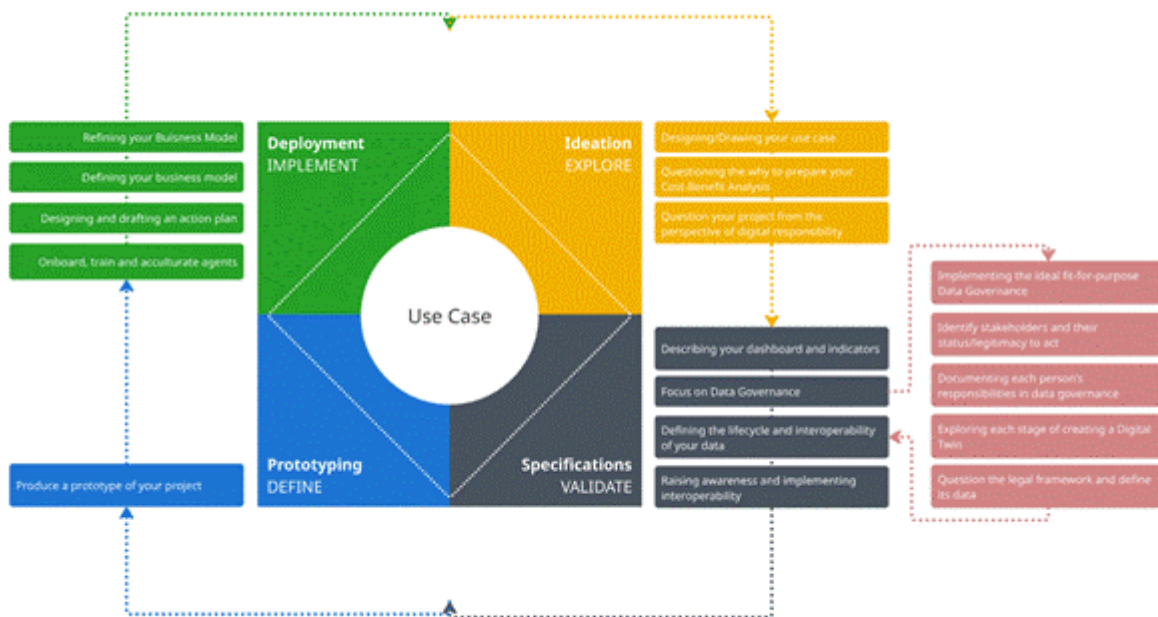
Refining your Buisness Model

Defining your business model

Designing and drafting an action plan

Onboard, train and acculturate agents

Deployment
IMPLEMENT

Ideation
EXPLORE

Use Case

Prototyping
DEFINE

Specifications
VALIDATE

Produce a prototype of your project

Designing/Drawing your use case

Questioning the why to prepare your Cost-Benefit Analysis

Question your project from the perspective of digital responsibility

Describing your dashboard and indicators

Focus on Data Governance

Defining the lifecycle and interoperability of your data

Raising awareness and implementing interoperability

Implementing the ideal fit-for-purpose Data Governance

Identify stakeholders and their status/legitimacy to act

Documenting each person's responsibilities in data governance

Exploring each stage of creating a Digital Twin

Question the legal framework and define its data